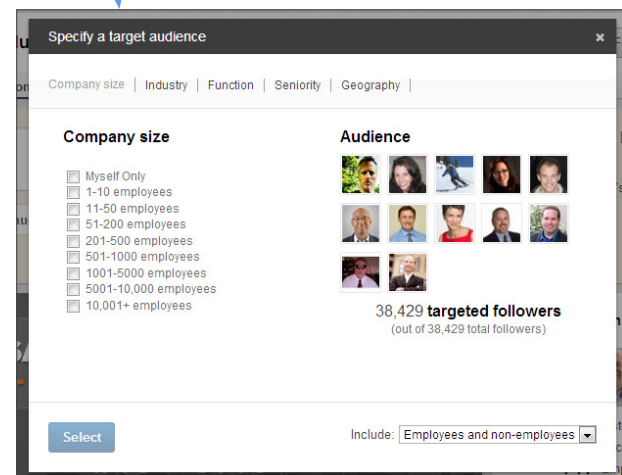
Specify a target audience ×

Company size | Industry | Function | Seniority | Geography |

Company size

Myself Only
1-10 employees
11-50 employees
51-200 employees
201-500 employees
501-1000 employees
1001-5000 employees
5001-10,000 employees
10,001+ employees

Audience

38,429 targeted followers
(out of 38,429 total followers)

Select

Include: Employees and non-employees